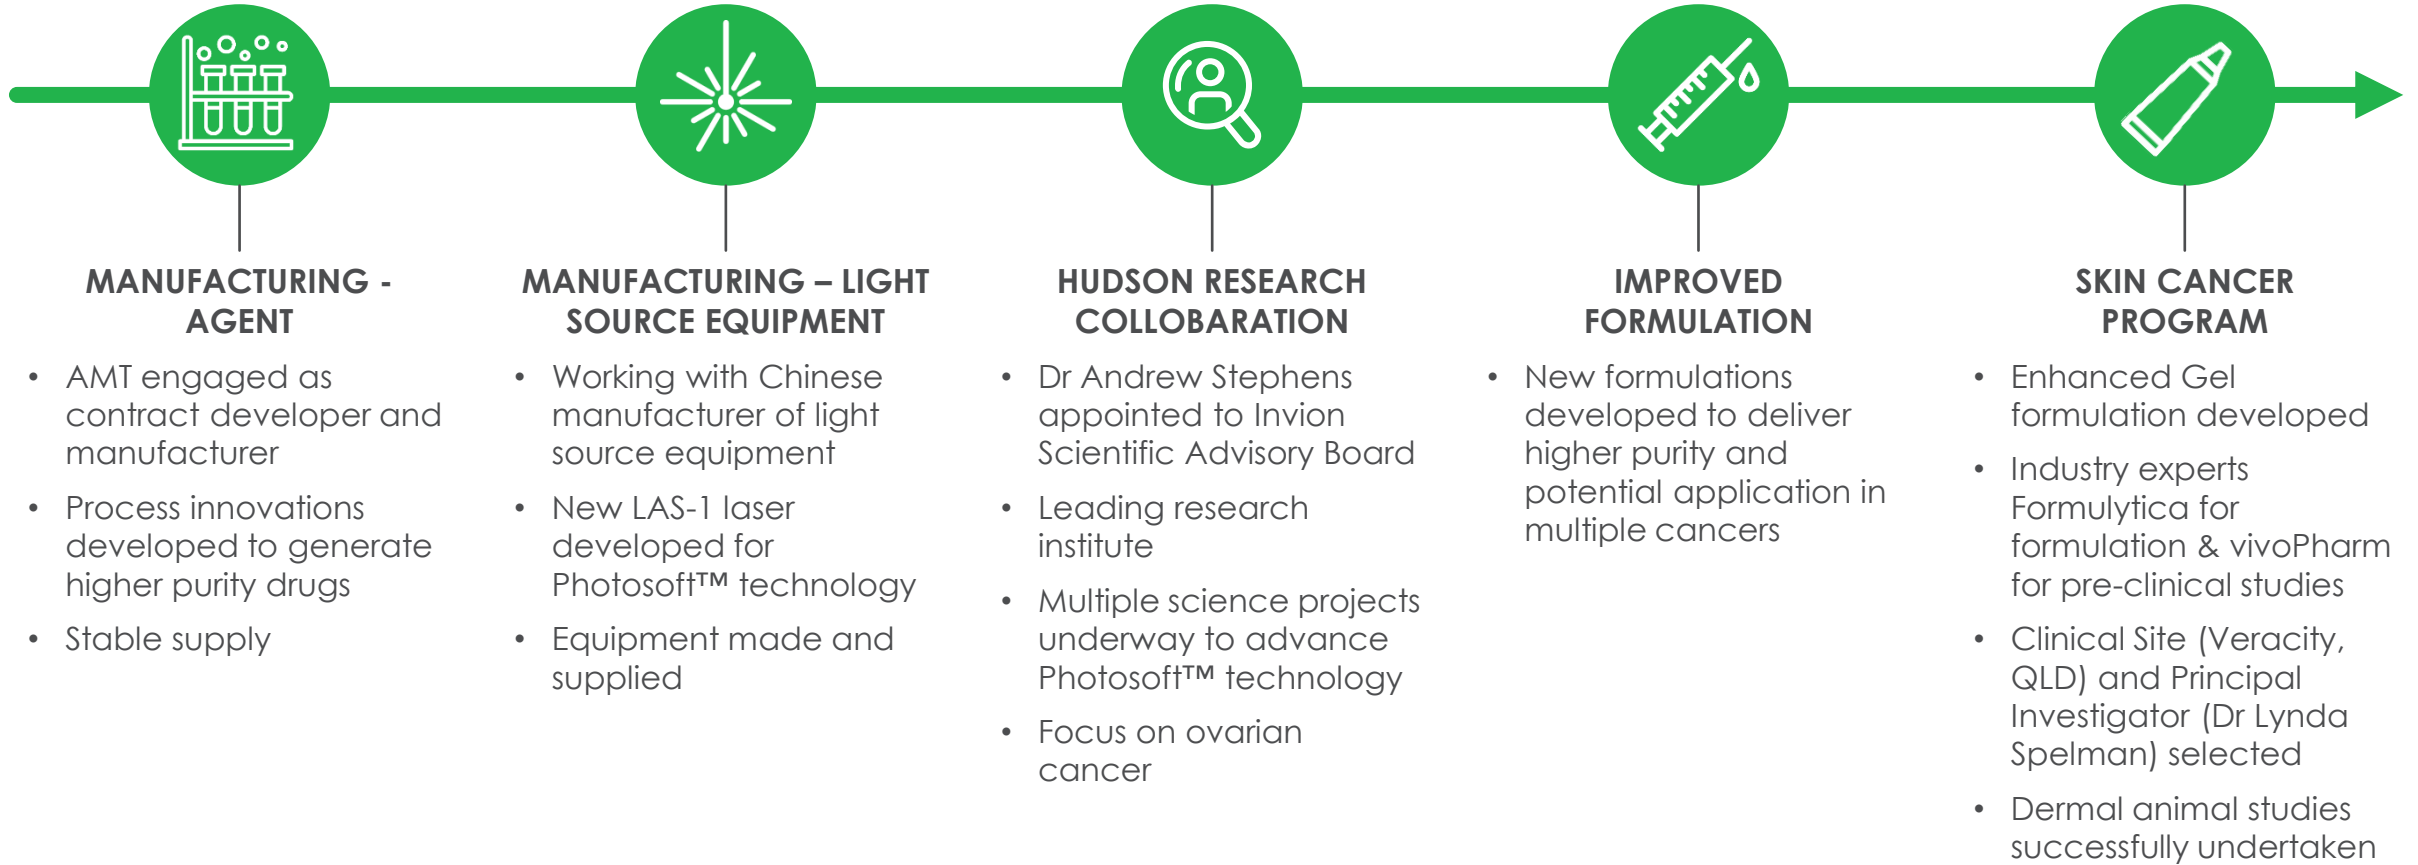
MANUFACTURING - AGENT

- AMT engaged as contract developer and manufacturer
- Process innovations developed to generate higher purity drugs
- Stable supply

MANUFACTURING – LIGHT SOURCE EQUIPMENT

- Working with Chinese manufacturer of light source equipment
- New LAS-1 laser developed for Photosoft™ technology
- Equipment made and supplied

HUDSON RESEARCH COLLOBARATION

- Dr Andrew Stephens appointed to Invion Scientific Advisory Board
- Leading research institute
- Multiple science projects underway to advance Photosoft™ technology
- Focus on ovarian cancer

IMPROVED FORMULATION

- New formulations developed to deliver higher purity and potential application in multiple cancers

SKIN CANCER PROGRAM

- Enhanced Gel formulation developed
- Industry experts Formulytica for formulation & vivoPharm for pre-clinical studies
- Clinical Site (Veracity, QLD) and Principal Investigator (Dr Lynda Spelman) selected
- Dermal animal studies successfully undertaken